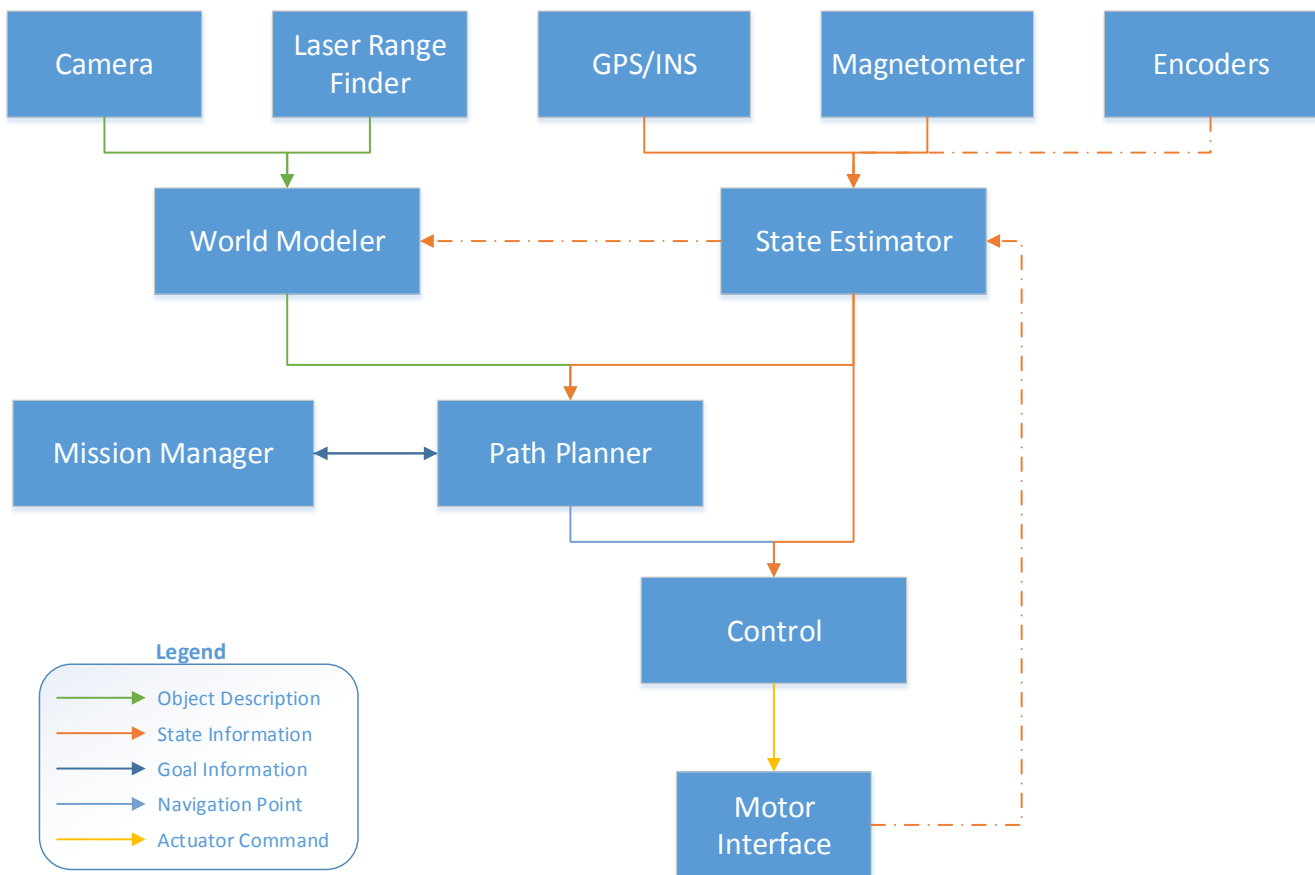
Camera

Laser Range Finder

GPS/INS

Magnetometer

Encoders

World Modeler

State Estimator

Mission Manager

Path Planner

Control

Motor Interface

Legend

Object Description

State Information

Goal Information

Navigation Point

Actuator Command